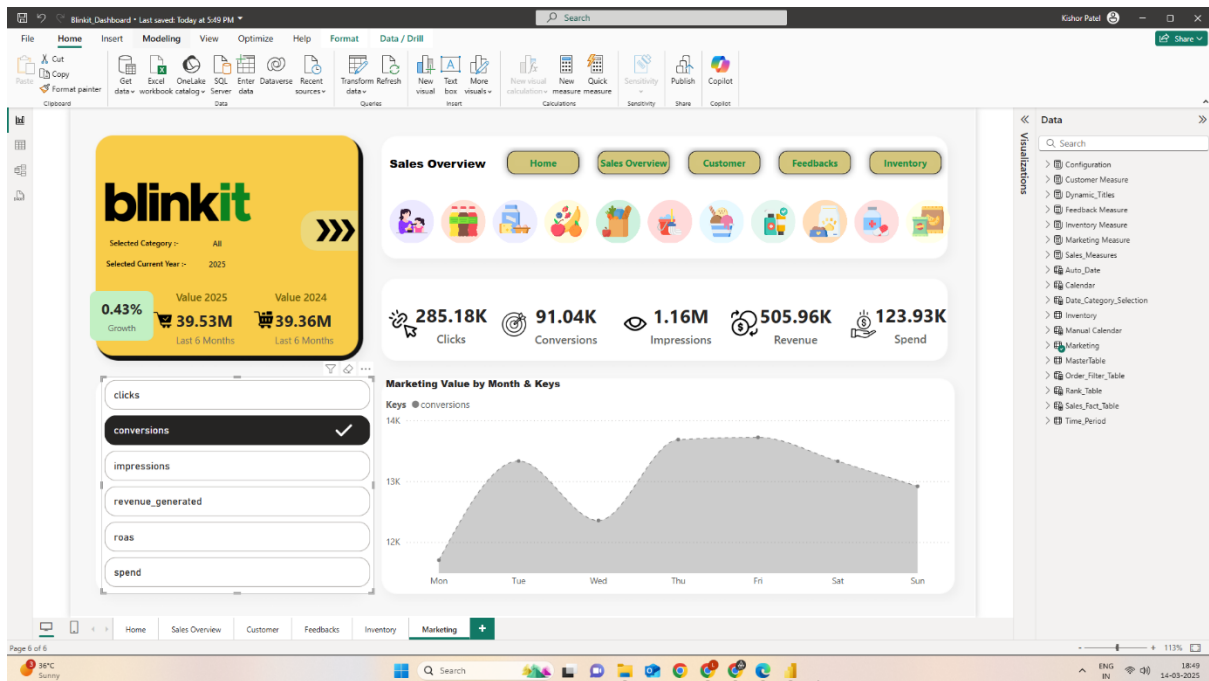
Blinkit_Dashboard • Last saved: Today at 5:49 PM

Search

Kishor Patel

File Home Insert Modeling View Optimize Help Format Data / Drill

Share

Paste Cut Copy Format painter Clipboard

Get data Excel workbook OneLake catalog SQL Server Enter data Dataverse Recent sources Data

Transform data Refresh Queries

New visual Text box More visuals Insert

New visual calculation New measure Quick measure Calculations

Sensitivity Sensitivity

Publish Share

Copilot Copilot

blinkit

Selected Category :- All

Selected Current Year :- 2025

0.43% Growth

Value 2025 39.53M Last 6 Months

Value 2024 39.36M Last 6 Months

Sales Overview

Home Sales Overview Customer Feedbacks Inventory

285.18K Clicks

91.04K Conversions

1.16M Impressions

505.96K Revenue

123.93K Spend

clicks

conversions

impressions

revenue_generated

roas

spend

Marketing Value by Month & Keys

Keys ● conversions

14K

13K

12K

Mon Tue Wed Thu Fri Sat Sun

Visualizations

Data

Search

Configuration
Customer Measure
Dynamic_Titles
Feedback Measure
Inventory Measure
Marketing Measure
Sales_Measures
Auto_Date
Calendar
Date_Category_Selection
Inventory
Manual Calendar
Marketing
MasterTable
Order_Filter_Table
Rank_Table
Sales_Fact_Table
Time_Period

Home Sales Overview Customer Feedbacks Inventory Marketing +

Page 6 of 6

113%

36°C Sunny

Search

ENG IN

18:49 14-03-2025